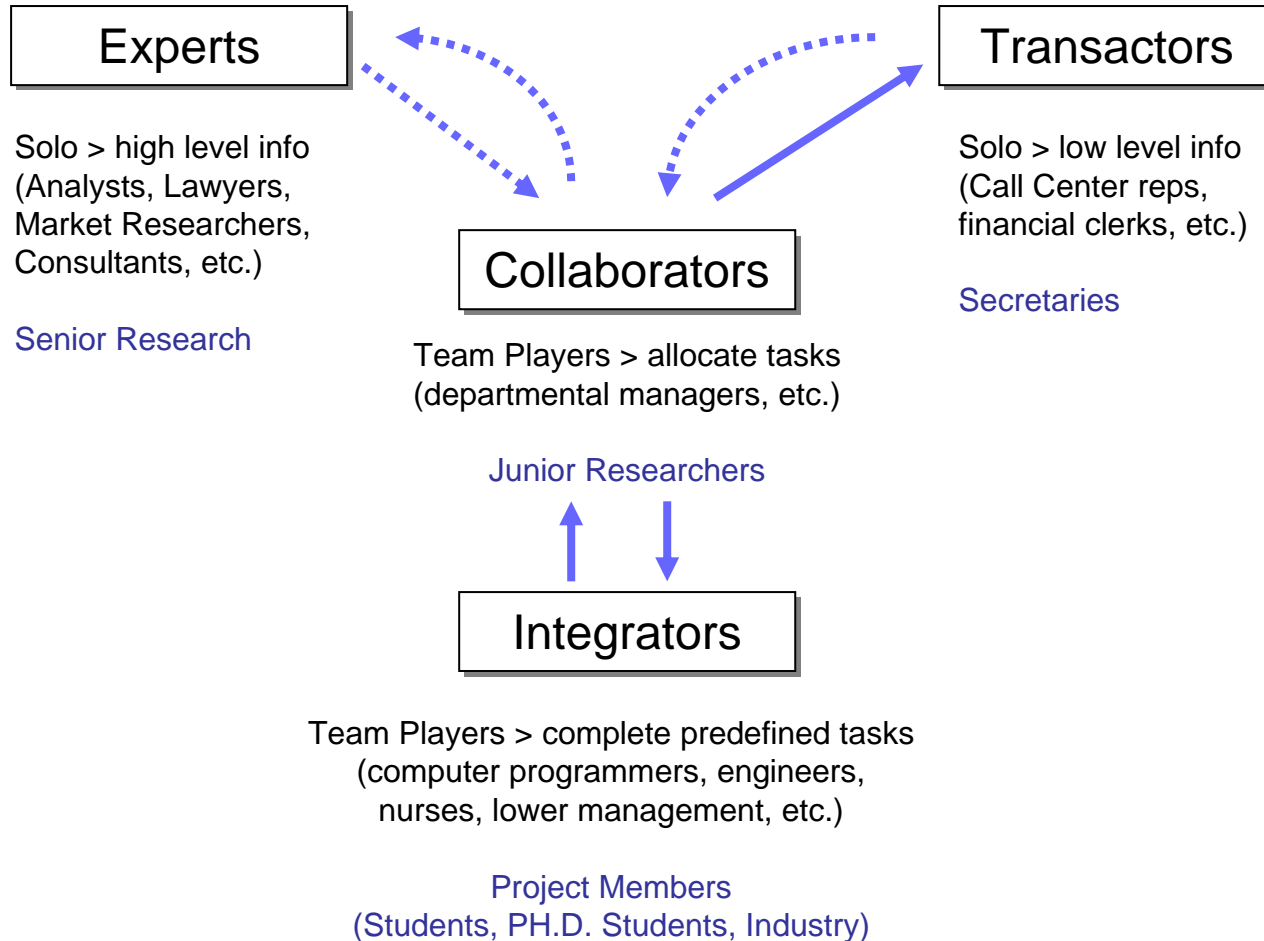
Experts

Transactors

Solo > high level info
(Analysts, Lawyers, Market Researchers, Consultants, etc.)

Senior Research

Collaborators

Solo > low level info
(Call Center reps, financial clerks, etc.)

Secretaries

Team Players > allocate tasks
(departmental managers, etc.)

Junior Researchers

Integrators

Team Players > complete predefined tasks
(computer programmers, engineers, nurses, lower management, etc.)

Project Members
(Students, PH.D. Students, Industry)